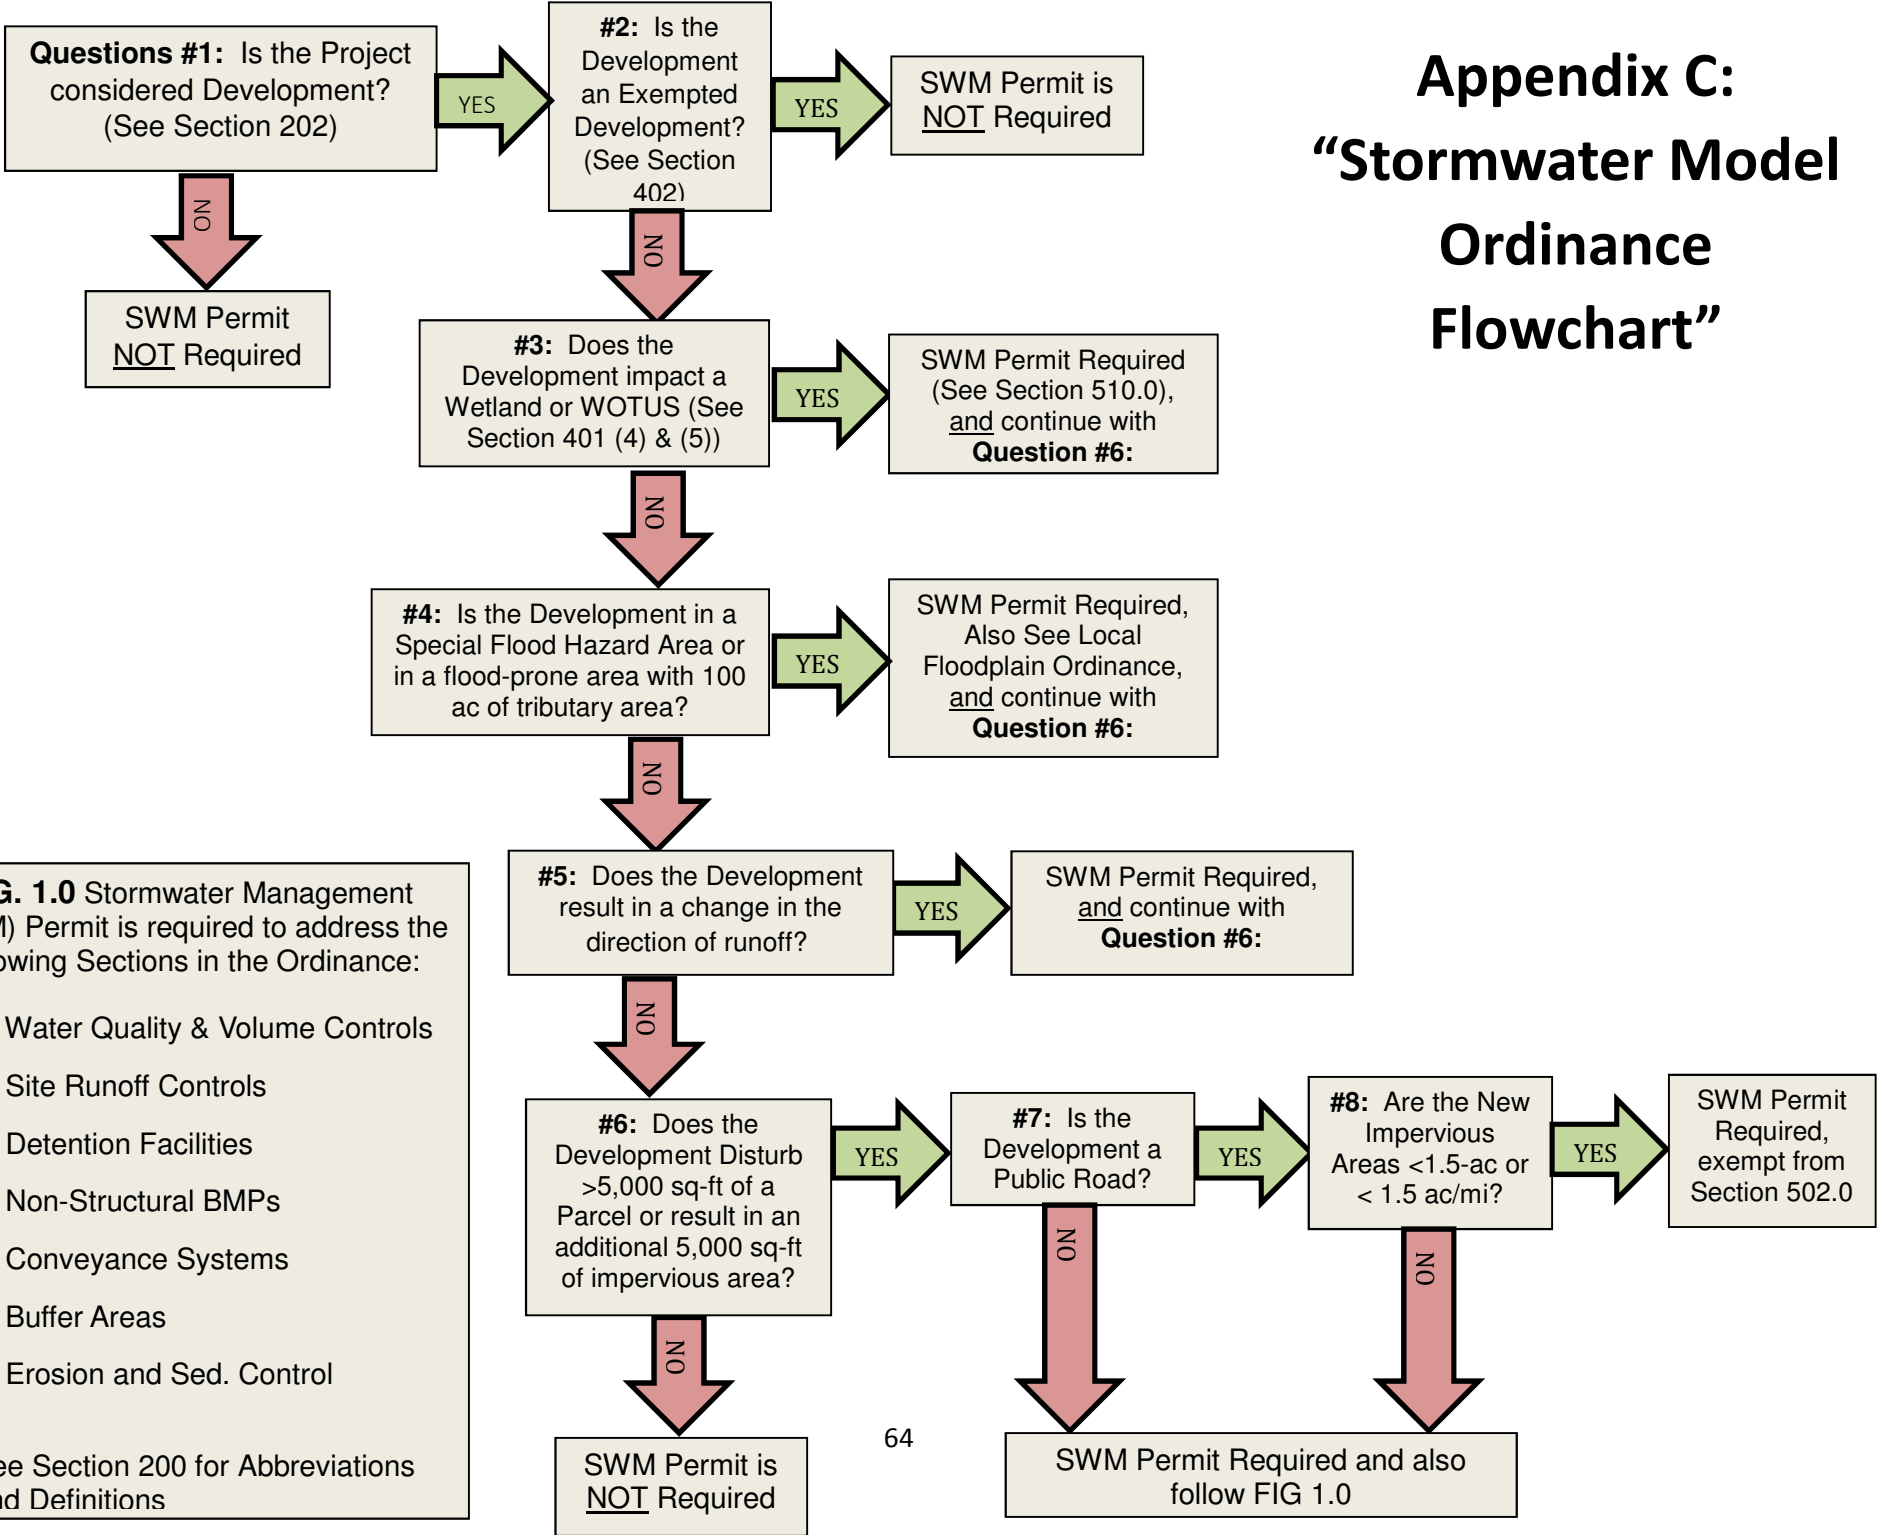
Questions #1: Is the Project considered Development? (See Section 202)

YES

NO

SWM Permit NOT Required

#2: Is the Development an Exempted Development? (See Section 402)

YES

SWM Permit is NOT Required

NO

Appendix C: "Stormwater Model Ordinance Flowchart"

#3: Does the Development impact a Wetland or WOTUS (See Section 401 (4) & (5))

YES

SWM Permit Required (See Section 510.0), and continue with Question #6:

NO

#4: Is the Development in a Special Flood Hazard Area or in a flood-prone area with 100 ac of tributary area?

YES

SWM Permit Required, Also See Local Floodplain Ordinance, and continue with Question #6:

NO

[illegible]G. 1.0 Stormwater Management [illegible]) Permit is required to address the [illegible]owing Sections in the Ordinance:

Water Quality & Volume Controls

Site Runoff Controls

Detention Facilities

Non-Structural BMPs

Conveyance Systems

Buffer Areas

Erosion and Sed. Control

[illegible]ee Section 200 for Abbreviations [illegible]d Definitions

#5: Does the Development result in a change in the direction of runoff?

YES

SWM Permit Required, and continue with Question #6:

NO

#6: Does the Development Disturb >5,000 sq-ft of a Parcel or result in an additional 5,000 sq-ft of impervious area?

YES

#7: Is the Development a Public Road?

YES

#8: Are the New Impervious Areas <1.5-ac or < 1.5 ac/mi?

YES

SWM Permit Required, exempt from Section 502.0

NO

NO

NO

SWM Permit is NOT Required

64

SWM Permit Required and also follow FIG 1.0